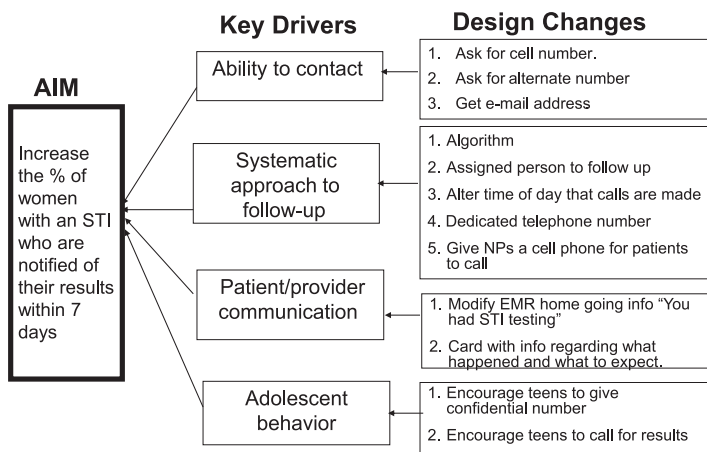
Key Drivers

Design Changes

AIM

Increase the % of women with an STI who are notified of their results within 7 days

Ability to contact

1. Ask for cell number.
2. Ask for alternate number
3. Get e-mail address

Systematic approach to follow-up

1. Algorithm
2. Assigned person to follow up
3. Alter time of day that calls are made
4. Dedicated telephone number
5. Give NPs a cell phone for patients to call

Patient/provider communication

1. Modify EMR home going info "You had STI testing"
2. Card with info regarding what happened and what to expect.

Adolescent behavior

1. Encourage teens to give confidential number
2. Encourage teens to call for results